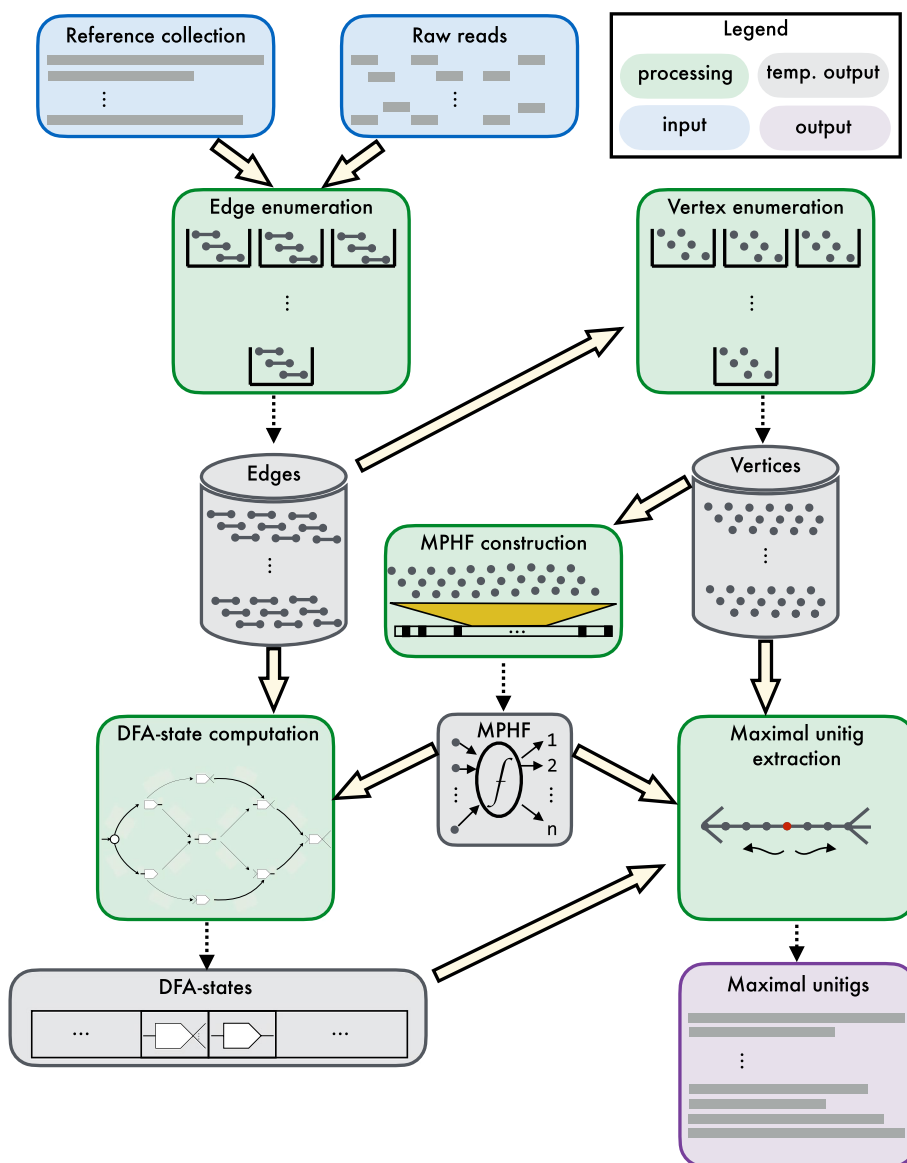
Reference collection

⋮

Raw reads

⋮

Legend

processing

temp. output

input

output

Edge enumeration

⋮

Vertex enumeration

⋮

Edges

⋮

Vertices

⋮

MPHF construction

...

MPHF

$f$

1

2

⋮

n

⋮

DFA-state computation

Maximal unitig extraction

DFA-states

...

...

Maximal unitigs

⋮